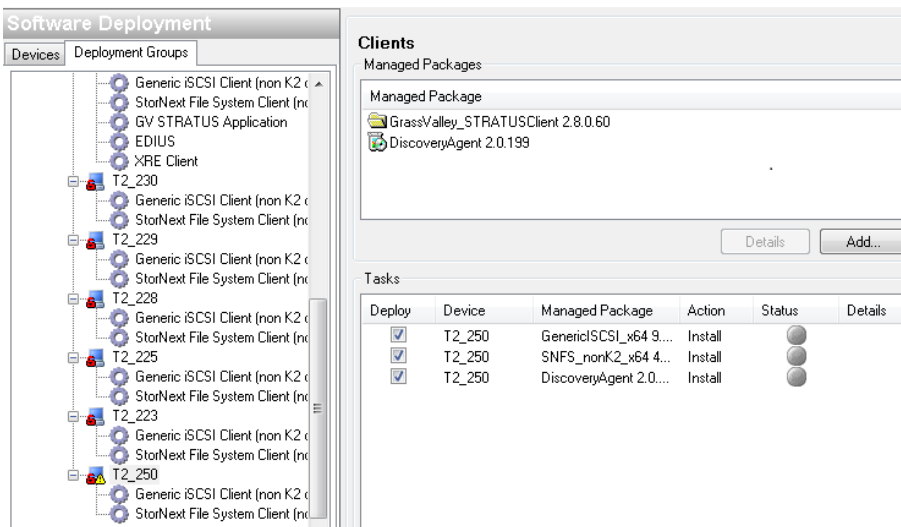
Software Deployment

Devices | Deployment Groups

Generic iSCSI Client (non K2 c
StorNext File System Client (nc
GV STRATUS Application
EDIUS
XRE Client
T2_230
Generic iSCSI Client (non K2 c
StorNext File System Client (nc
T2_229
Generic iSCSI Client (non K2 c
StorNext File System Client (nc
T2_228
Generic iSCSI Client (non K2 c
StorNext File System Client (nc
T2_225
Generic iSCSI Client (non K2 c
StorNext File System Client (nc
T2_223
Generic iSCSI Client (non K2 c
StorNext File System Client (nc
T2_250
Generic iSCSI Client (non K2 c
StorNext File System Client (nc

Clients

Managed Packages

Managed Package
GrassValley_STRATUSClient 2.8.0.60
DiscoveryAgent 2.0.199

Details | Add...

Tasks

| Deploy | Device | Managed Package | Action | Status | Details |
|---|---|---|---|---|---|
| ☑ | T2_250 | GenericISCSI_x64 9.... | Install | | |
| ☑ | T2_250 | SNFS_nonK2_x64 4... | Install | | |
| ☑ | T2_250 | DiscoveryAgent 2.0.... | Install | | |